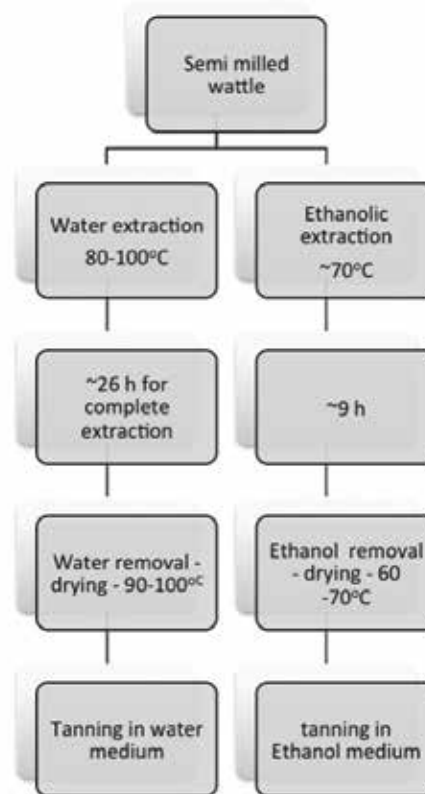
Semi milled wattle

Water extraction 80-100ºC

~26 h for complete extraction

Water removal - drying - 90-100ºC

Tanning in water medium

Ethanolic extraction ~70ºC

~9 h

Ethanol removal - drying - 60 -70ºC

tanning in Ethanol medium